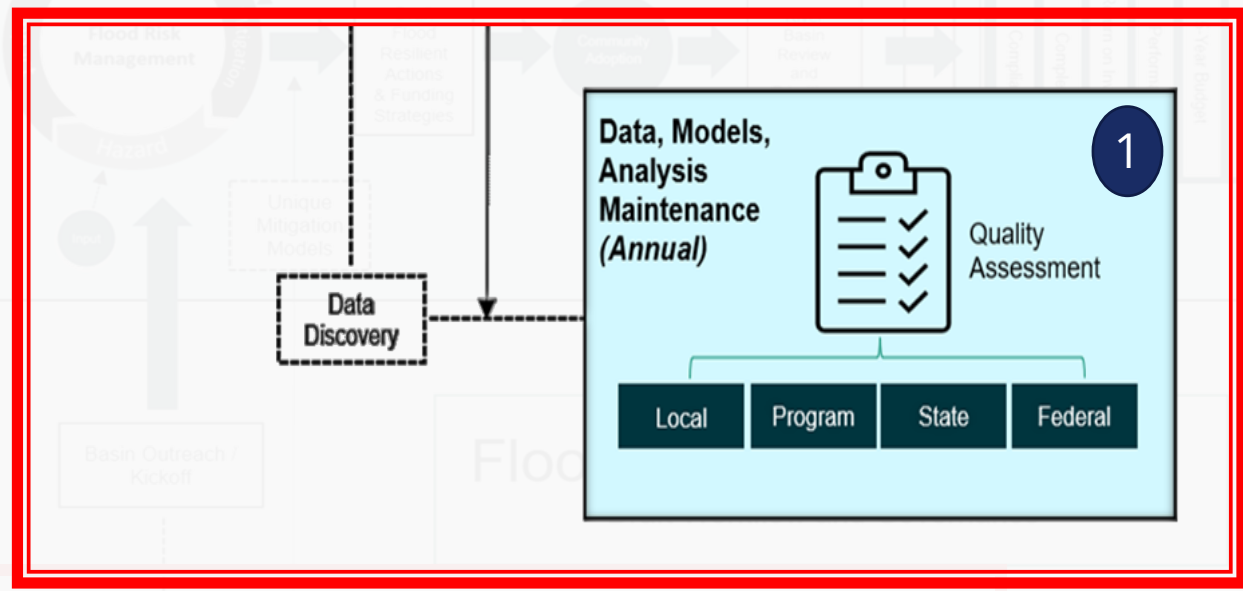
Flood Risk Management

Hazard

Flood Resilient Actions & Funding Strategies

Community Adoption

Basin Review and

Unique Mitigation Models

Data Discovery

Data, Models, Analysis Maintenance *(Annual)*

1

Quality Assessment

| Local | Program | State | Federal |
|---|---|---|---|

Basin Outreach / Kickoff

Floo